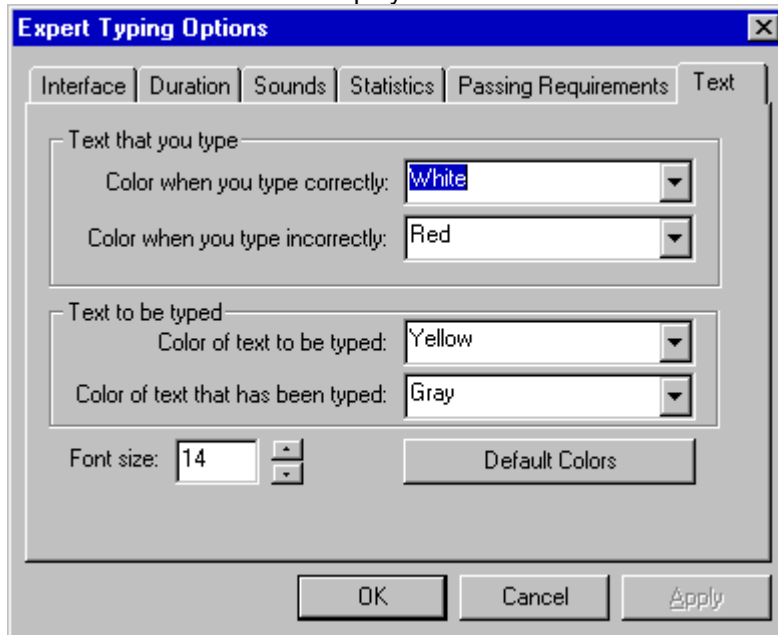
Expert Typing Options

Interface | Duration | Sounds | Statistics | Passing Requirements | Text

Text that you type
Color when you type correctly: White
Color when you type incorrectly: Red

Text to be typed
Color of text to be typed: Yellow
Color of text that has been typed: Gray

Font size: 14

Default Colors

OK
Cancel
Apply